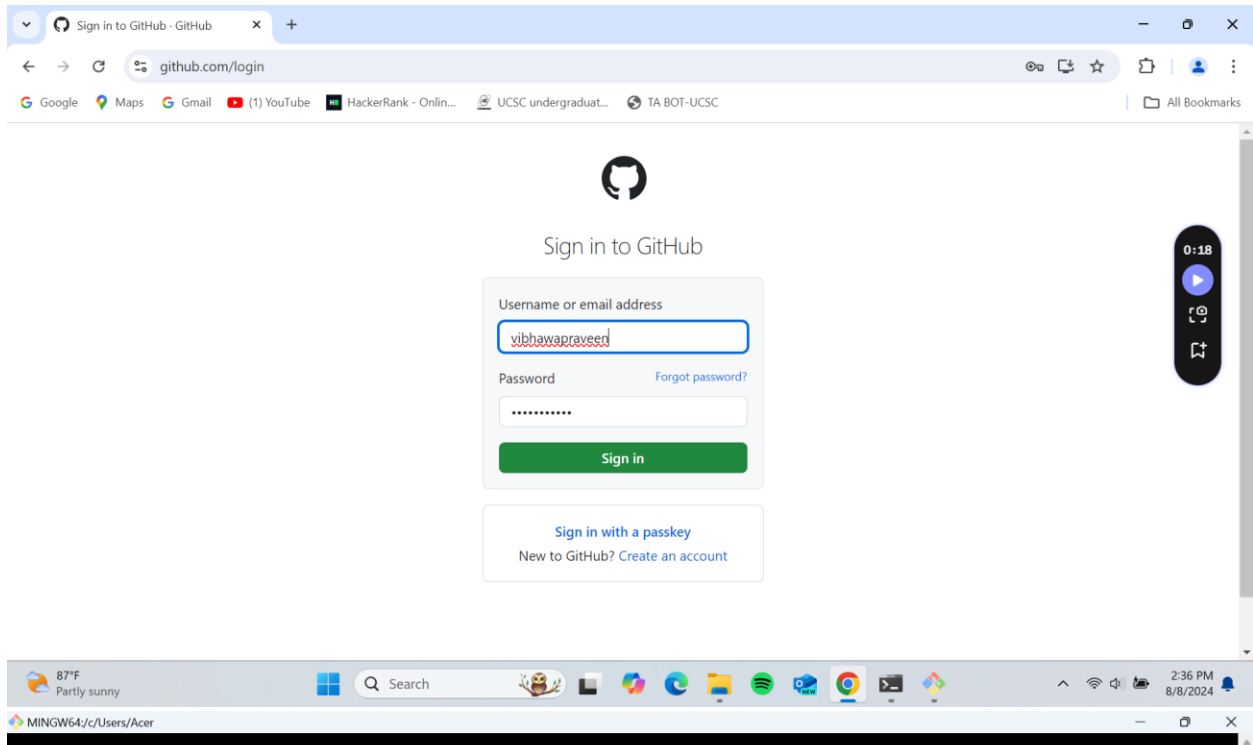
Sign in to GitHub · GitHub

github.com/login

Google Maps Gmail (1) YouTube HackerRank - Onlin... UCSC undergraduat... TA BOT-UCSC All Bookmarks

Sign in to GitHub

Username or email address

vibhawapraveen

Password Forgot password?

••••••••••••

Sign in

Sign in with a passkey

New to GitHub? Create an account

0:18

87°F
Partly sunny

Search

2:36 PM
8/8/2024

MINGW64:/c/Users/Acer